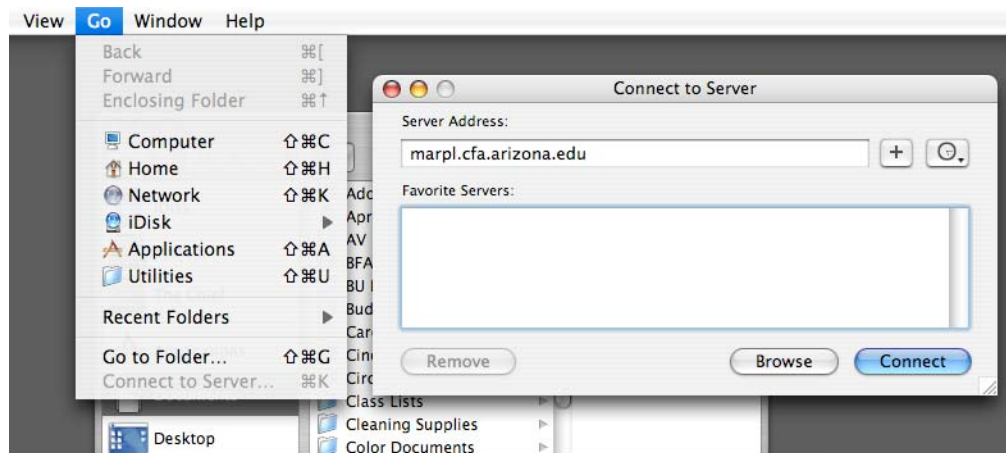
View Go Window Help

Back ⌘[
Forward ⌘]
Enclosing Folder ⌘↑
Computer ⇧⌘C
Home ⇧⌘H
Network ⇧⌘K
iDisk
Applications ⇧⌘A
Utilities ⇧⌘U
Recent Folders
Go to Folder... ⇧⌘G
Connect to Server... ⌘K

Connect to Server
Server Address:
marpl.cfa.arizona.edu
+
Favorite Servers:
Remove
Browse
Connect

Add
Apr
AV
BFA
BU
Bud
Car
Cin
Circ
Class Lists
Cleaning Supplies
Color Documents
Desktop